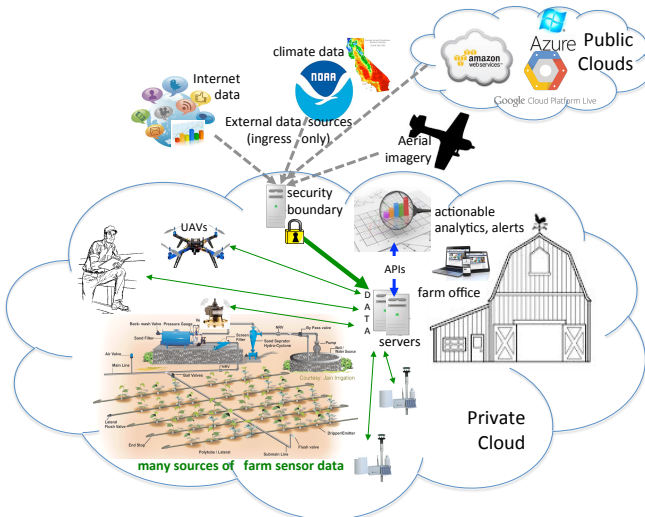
climate data

NOAA

Internet data

Azure

Public Clouds

amazon webservices

Google Cloud Platform Live

External data sources (ingress only)

Aerial imagery

security boundary

actionable analytics, alerts

UAVs

APIs

farm office

D A T A

servers

Back wash Valve

Pressure Gauge

Sand Filter

Screen Filter

Sand Separator Hydro-Cyclone

By Pass valve

Pump

Well / Water Source

Air Valve

Main Line

NRV

Ball Valve

Lateral Flush Valve

End Stop

Polytube / Lateral

Submain Line

Flush valve

Dripper/Emitter

Courtesy: Jain Irrigation

many sources of farm sensor data

Private Cloud